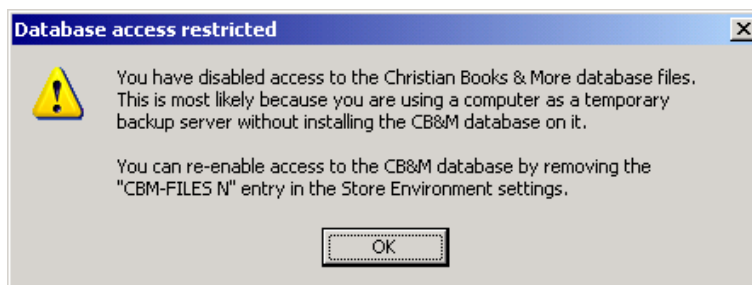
Database access restricted

You have disabled access to the Christian Books & More database files. This is most likely because you are using a computer as a temporary backup server without installing the CB&M database on it.

You can re-enable access to the CB&M database by removing the "CBM-FILES N" entry in the Store Environment settings.

OK